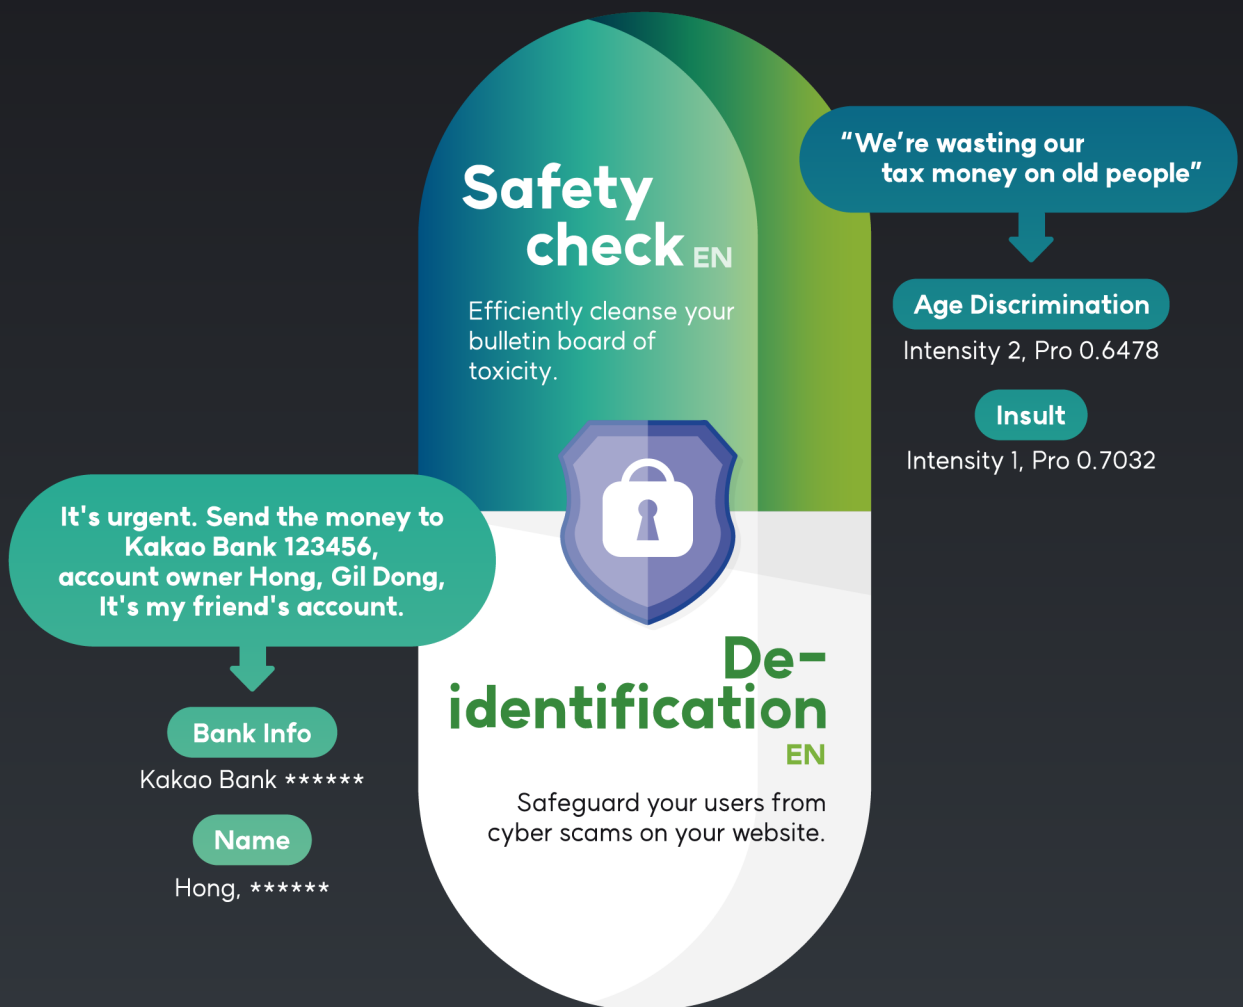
Safety check EN

Efficiently cleanse your bulletin board of toxicity.

"We're wasting our tax money on old people"

Age Discrimination

Intensity 2, Pro 0.6478

Insult

Intensity 1, Pro 0.7032

It's urgent. Send the money to Kakao Bank 123456, account owner Hong, Gil Dong, It's my friend's account.

Bank Info

Kakao Bank ******

Name

Hong, ******

De-identification EN

Safeguard your users from cyber scams on your website.